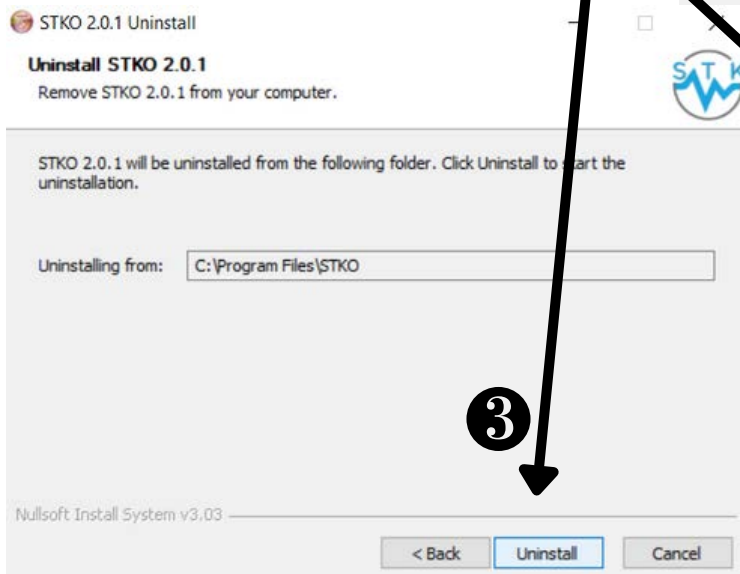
STKO 2.0.1 Uninstall

Uninstall STKO 2.0.1
Remove STKO 2.0.1 from your computer.

STKO 2.0.1 will be uninstalled from the following folder. Click Uninstall to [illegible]art the uninstallation.

Uninstalling from: C:\Program Files\STKO

❸

Nullsoft Install System v3.03

< Back
Uninstall
Cancel